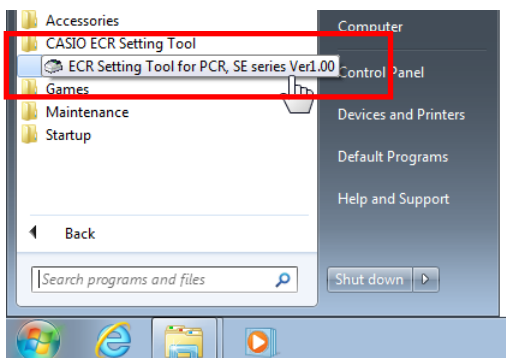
Accessories
CASIO ECR Setting Tool
ECR Setting Tool for PCR, SE series Ver1.00
Games
Maintenance
Startup
Back
Search programs and files
Computer
Control Panel
Devices and Printers
Default Programs
Help and Support
Shut down